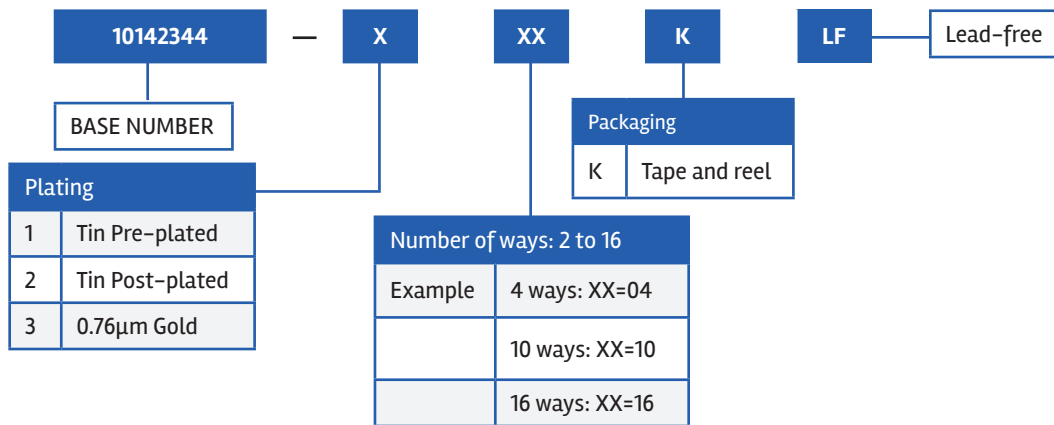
10142344 — X XX K LF

Lead-free

BASE NUMBER

| Plating | |
|---|---|
| 1 | Tin Pre-plated |
| 2 | Tin Post-plated |
| 3 | 0.76µm Gold |

| Number of ways: 2 to 16 | |
|---|---|
| Example | 4 ways: XX=04 |
| | 10 ways: XX=10 |
| | 16 ways: XX=16 |

| Packaging | |
|---|---|
| K | Tape and reel |